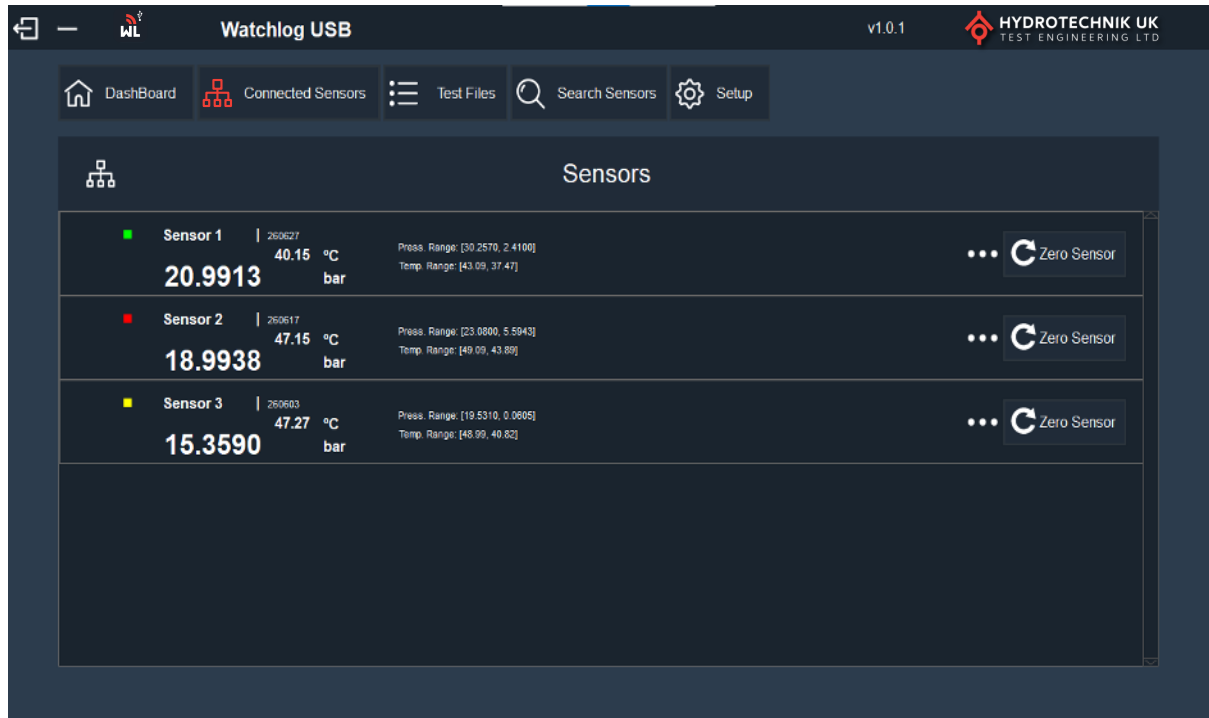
WL Watchlog USB v1.0.1 HYDROTECHNIK UK TEST ENGINEERING LTD

DashBoard Connected Sensors Test Files Search Sensors Setup

Sensors

Sensor 1 | 260627
40.15 °C
20.9913 bar
Press. Range: [30.2570, 2.4100]
Temp. Range: [43.09, 37.47]
••• Zero Sensor

Sensor 2 | 260617
47.15 °C
18.9938 bar
Press. Range: [23.0800, 5.5943]
Temp. Range: [49.09, 43.89]
••• Zero Sensor

Sensor 3 | 260603
47.27 °C
15.3590 bar
Press. Range: [19.5310, 0.0605]
Temp. Range: [48.99, 40.82]
••• Zero Sensor